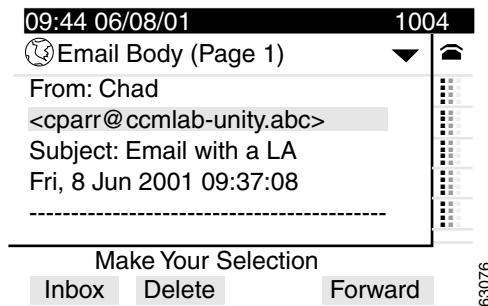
09:44 06/08/01 1004

Email Body (Page 1)

From: Chad

<cparr@ccmlab-unity.abc>

Subject: Email with a LA

Fri, 8 Jun 2001 09:37:08

------------------------------------------

Make Your Selection

Inbox Delete Forward

63076